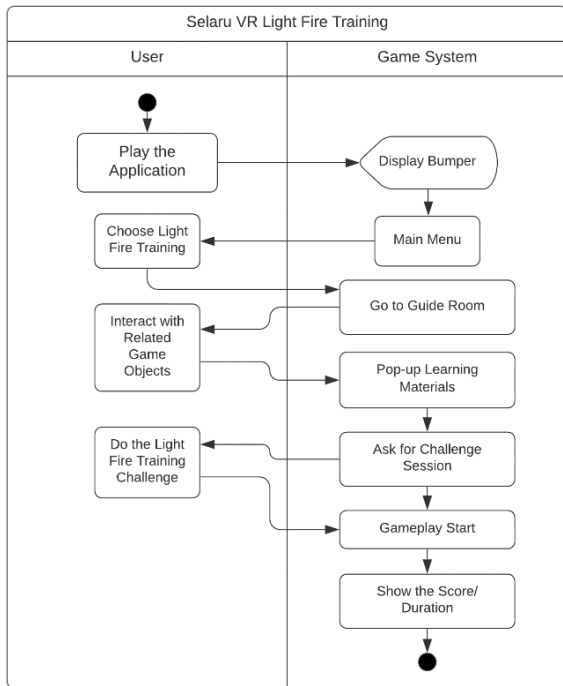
Selaru VR Light Fire Training

| User | Game System |
|---|---|

Play the Application

Display Bumper

Choose Light Fire Training

Main Menu

Go to Guide Room

Interact with Related Game Objects

Pop-up Learning Materials

Do the Light Fire Training Challenge

Ask for Challenge Session

Gameplay Start

Show the Score/ Duration